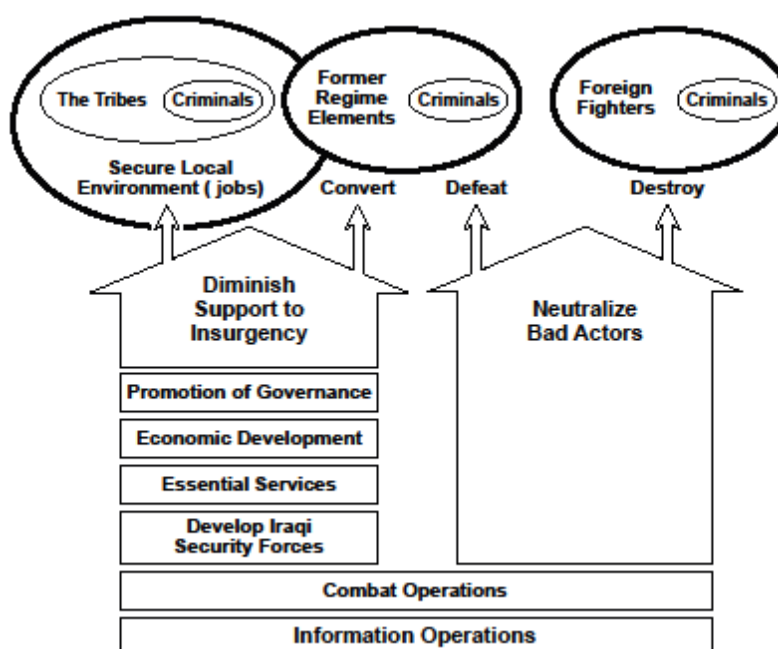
The Tribes
Criminals
Secure Local Environment ( jobs)

Former Regime Elements
Criminals
Convert

Defeat

Foreign Fighters
Criminals
Destroy

Diminish Support to Insurgency

Neutralize Bad Actors

Promotion of Governance

Economic Development

Essential Services

Develop Iraqi Security Forces

Combat Operations

Information Operations